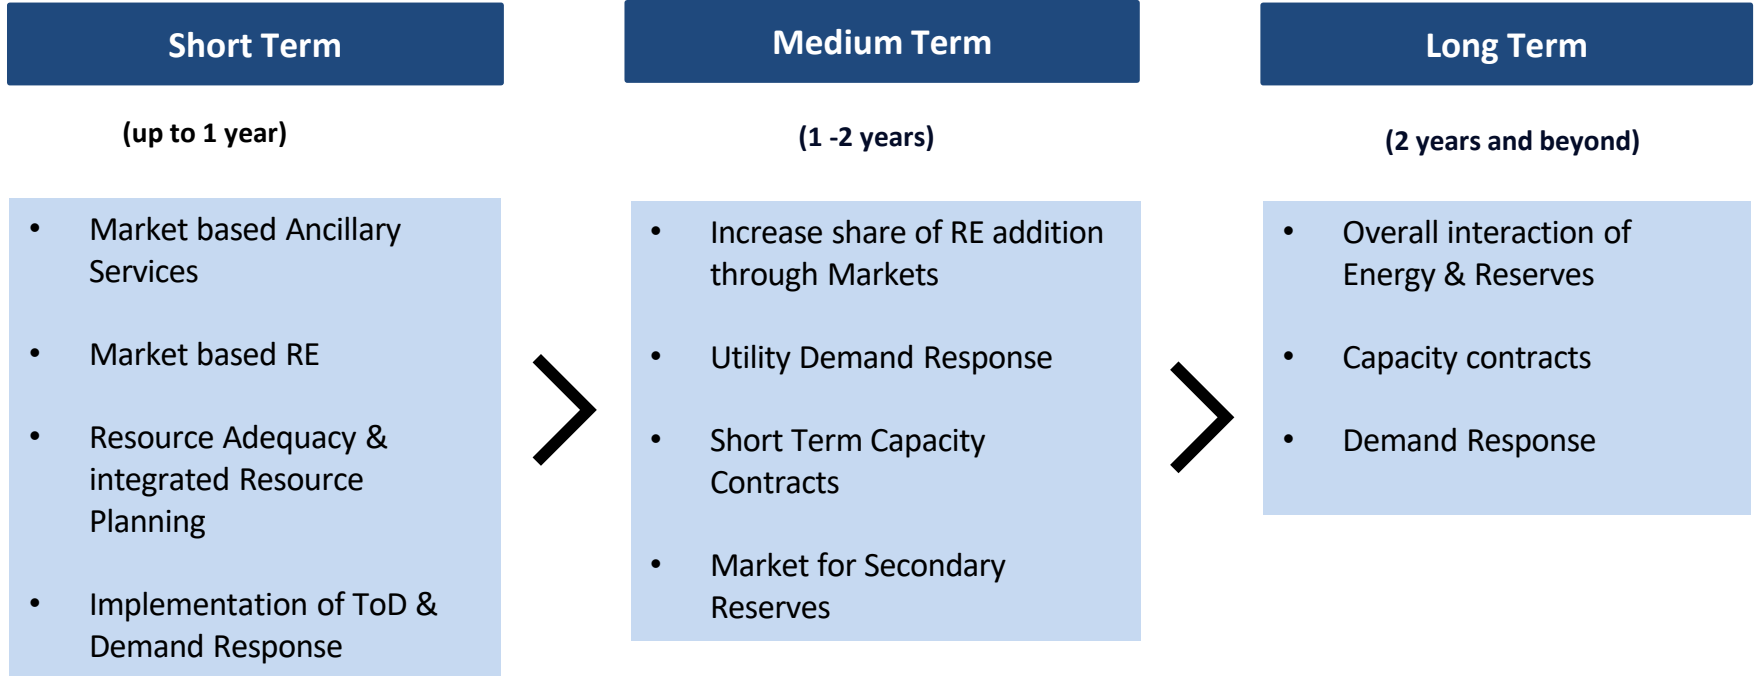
Short Term

(up to 1 year)

- Market based Ancillary Services
- Market based RE
- Resource Adequacy & integrated Resource Planning
- Implementation of ToD & Demand Response

Medium Term

(1 -2 years)

- Increase share of RE addition through Markets
- Utility Demand Response
- Short Term Capacity Contracts
- Market for Secondary Reserves

Long Term

(2 years and beyond)

- Overall interaction of Energy & Reserves
- Capacity contracts
- Demand Response